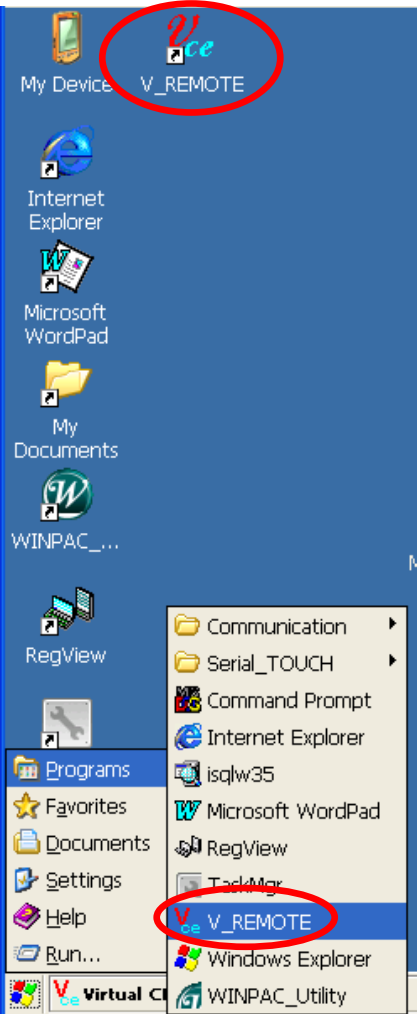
My Device

V_REMOTE

Internet Explorer

Microsoft WordPad

My Documents

WINPAC_...

RegView

M

Programs

Favorites

Documents

Settings

Help

Run...

Communication

Serial_TOUCH

Command Prompt

Internet Explorer

isqlw35

Microsoft WordPad

RegView

TaskMgr

V_REMOTE

Windows Explorer

WINPAC_Utility

Virtual Cl